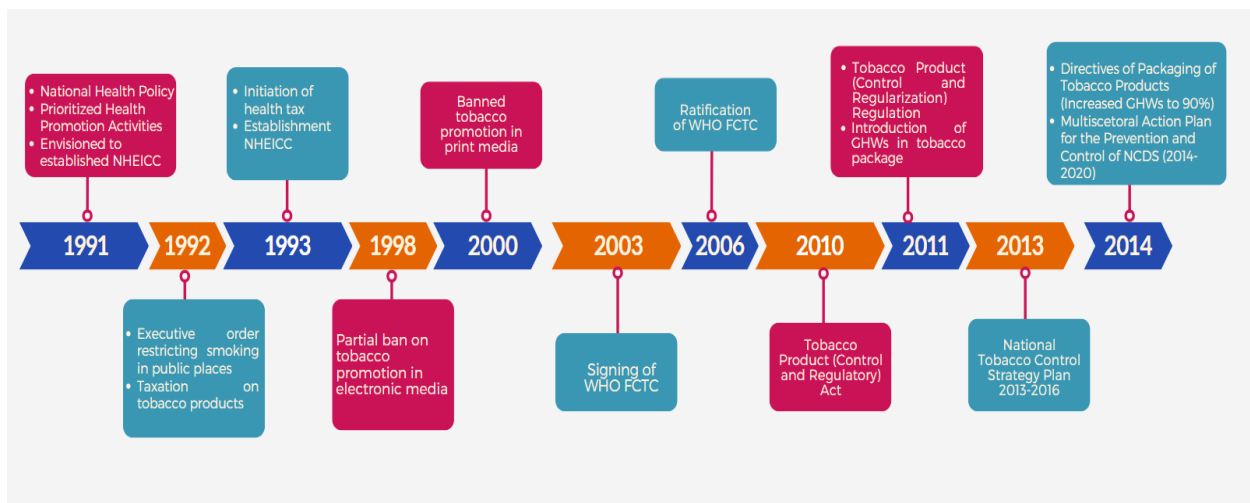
1991
• National Health Policy
• Prioritized Health Promotion Activities
• Envisioned to established NHEICC

1992
• Executive order restricting smoking in public places
• Taxation on tobacco products

1993
• Initiation of health tax
• Establishment NHEICC

1998
Partial ban on tobacco promotion in electronic media

2000
Banned tobacco promotion in print media

2003
Signing of WHO FCTC

2006
Ratification of WHO FCTC

2010
Tobacco Product (Control and Regulatory) Act

2011
• Tobacco Product (Control and Regularization) Regulation
• Introduction of GHWs in tobacco package

2013
National Tobacco Control Strategy Plan 2013-2016

2014
• Directives of Packaging of Tobacco Products (Increased GHWs to 90%)
• Multiscetoral Action Plan for the Prevention and Control of NCDS (2014-2020)